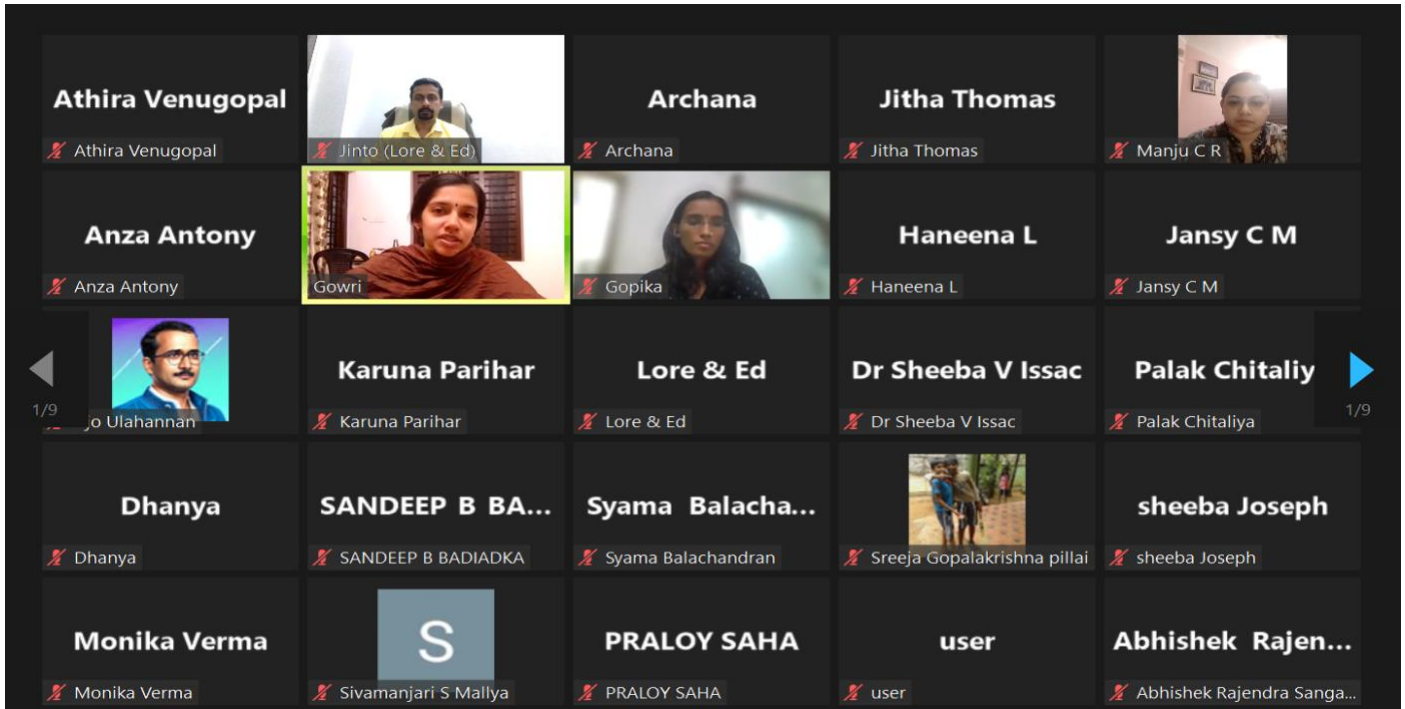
Athira Venugopal
Athira Venugopal

Jinto (Lore & Ed)

Archana
Archana

Jitha Thomas
Jitha Thomas

Manju C R

Anza Antony
Anza Antony

Gowri

Gopika

Haneena L
Haneena L

Jansy C M
Jansy C M

1/9

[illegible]o Ulahannan

Karuna Parihar
Karuna Parihar

Lore & Ed
Lore & Ed

Dr Sheeba V Issac
Dr Sheeba V Issac

Palak Chitaliy
Palak Chitaliya

1/9

Dhanya
Dhanya

SANDEEP B BA...
SANDEEP B BADIADKA

Syama Balacha...
Syama Balachandran

Sreeja Gopalakrishna pillai

sheeba Joseph
sheeba Joseph

Monika Verma
Monika Verma

S
Sivamanjari S Mallya

PRALOY SAHA
PRALOY SAHA

user
user

Abhishek Rajen...
Abhishek Rajendra Sanga...